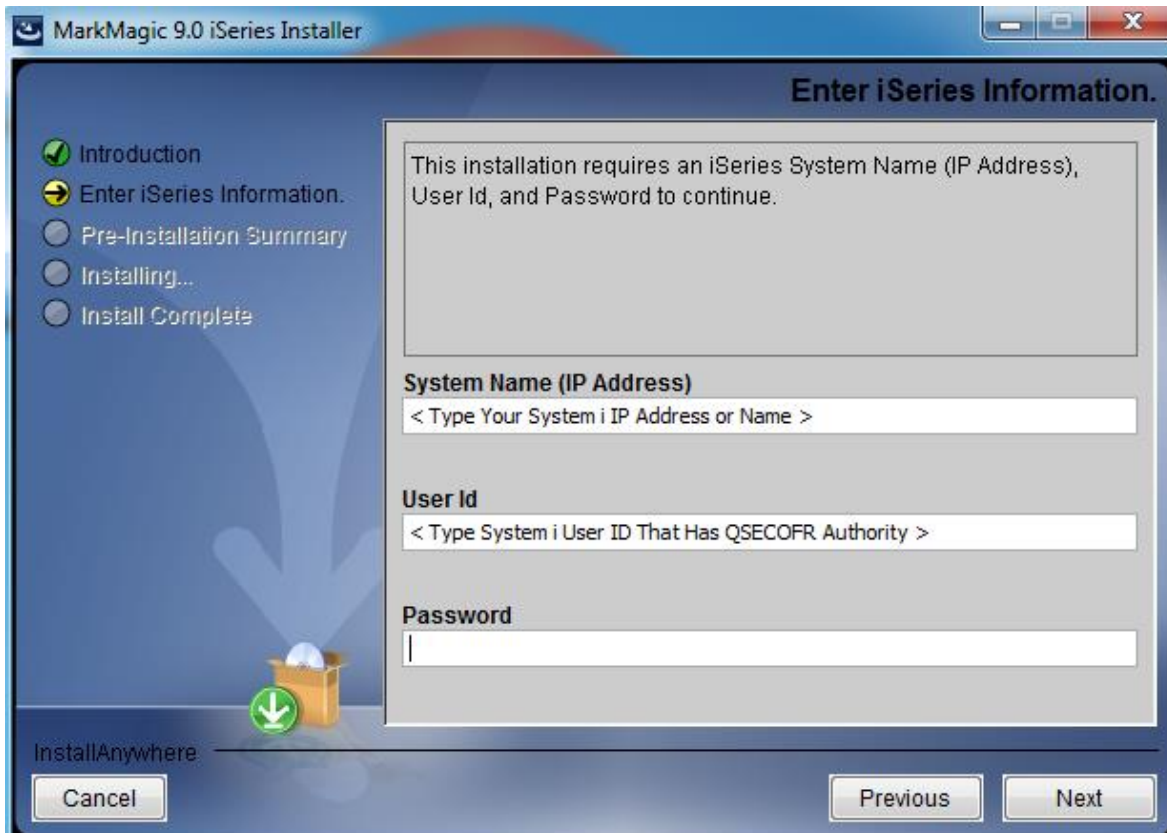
MarkMagic 9.0 iSeries Installer

Enter iSeries Information.

Introduction
Enter iSeries Information.
Pre-Installation Summary
Installing...
Install Complete

This installation requires an iSeries System Name (IP Address), User Id, and Password to continue.

System Name (IP Address)
< Type Your System i IP Address or Name >

User Id
< Type System i User ID That Has QSECOFR Authority >

Password

InstallAnywhere

Cancel

Previous

Next